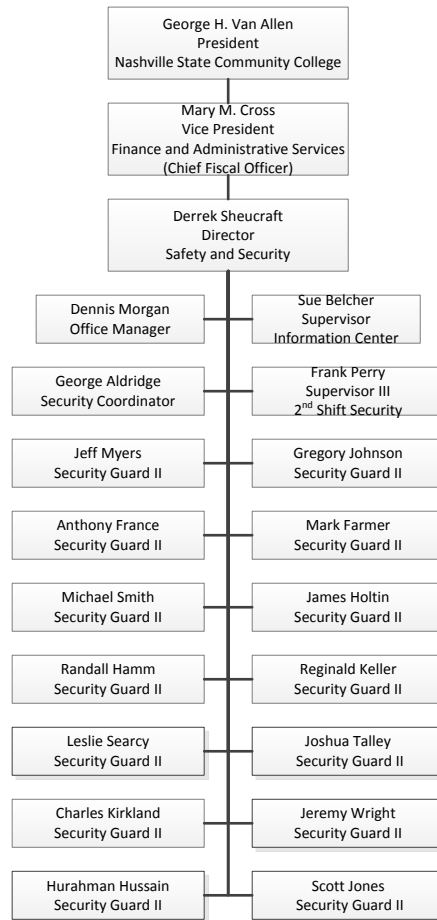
George H. Van Allen
President
Nashville State Community College

Mary M. Cross
Vice President
Finance and Administrative Services
(Chief Fiscal Officer)

Derrek Sheucraft
Director
Safety and Security

Dennis Morgan
Office Manager

Sue Belcher
Supervisor
Information Center

George Aldridge
Security Coordinator

Frank Perry
Supervisor III
2$^{nd}$ Shift Security

Jeff Myers
Security Guard II

Gregory Johnson
Security Guard II

Anthony France
Security Guard II

Mark Farmer
Security Guard II

Michael Smith
Security Guard II

James Holtin
Security Guard II

Randall Hamm
Security Guard II

Reginald Keller
Security Guard II

Leslie Searcy
Security Guard II

Joshua Talley
Security Guard II

Charles Kirkland
Security Guard II

Jeremy Wright
Security Guard II

Hurahman Hussain
Security Guard II

Scott Jones
Security Guard II